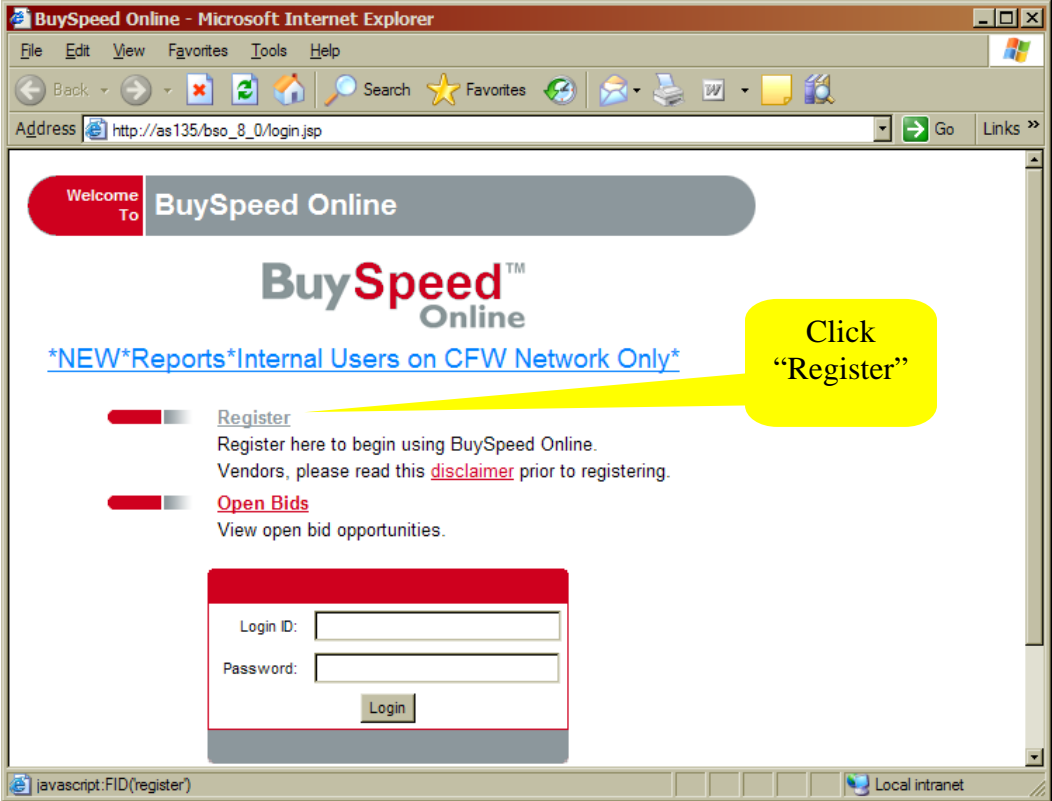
BuySpeed Online - Microsoft Internet Explorer

File Edit View Favorites Tools Help

Back Search Favorites

Address http://as135/bso_8_0/login.jsp Go Links »

Welcome To BuySpeed Online

BuySpeed™ Online

*NEW*Reports*Internal Users on CFW Network Only*

Click “Register”

Register
Register here to begin using BuySpeed Online.
Vendors, please read this disclaimer prior to registering.

Open Bids
View open bid opportunities.

Login ID:
Password:
Login

javascript:FID('register')
Local intranet